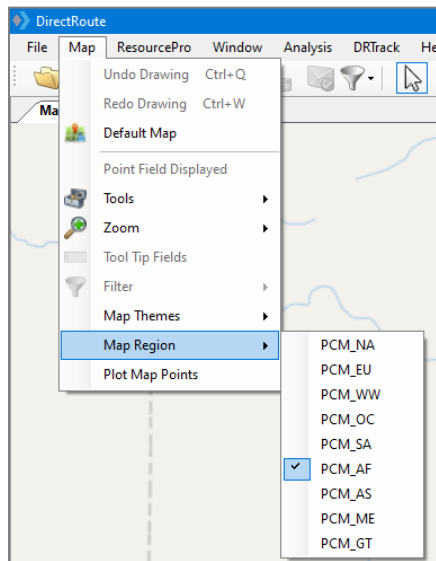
DirectRoute

File Map ResourcePro Window Analysis DRTrack He

Ma

Undo Drawing Ctrl+Q
Redo Drawing Ctrl+W
Default Map
Point Field Displayed
Tools
Zoom
Tool Tip Fields
Filter
Map Themes
Map Region
Plot Map Points

PCM_NA
PCM_EU
PCM_WW
PCM_OC
PCM_SA
PCM_AF
PCM_AS
PCM_ME
PCM_GT